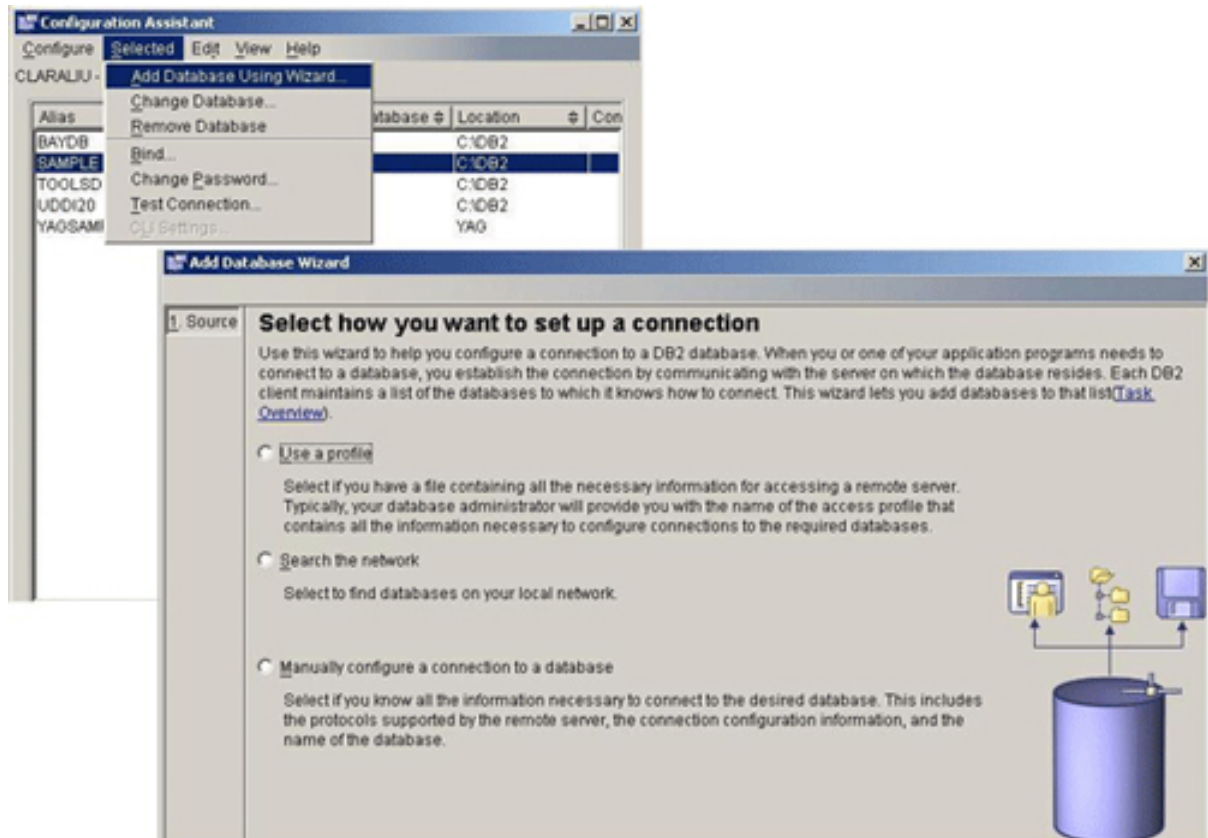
Configuration Assistant

Configure Selected Edit View Help

CLARALIU -

Add Database Using Wizard...
Change Database...
Remove Database
Bind...
Change Password...
Test Connection...
CLI Settings...

| Alias | atabase | Location | Con |
|---|---|---|---|
| BAYDB | | C:\DB2 | |
| SAMPLE | | C:\DB2 | |
| TOOLSD | | C:\DB2 | |
| UDDI20 | | C:\DB2 | |
| YAOSAMI | | YAG | |

Add Database Wizard

1. Source

Select how you want to set up a connection

Use this wizard to help you configure a connection to a DB2 database. When you or one of your application programs needs to connect to a database, you establish the connection by communicating with the server on which the database resides. Each DB2 client maintains a list of the databases to which it knows how to connect. This wizard lets you add databases to that list(Task Overview).

Use a profile

Select if you have a file containing all the necessary information for accessing a remote server. Typically, your database administrator will provide you with the name of the access profile that contains all the information necessary to configure connections to the required databases.

Search the network

Select to find databases on your local network.

Manually configure a connection to a database

Select if you know all the information necessary to connect to the desired database. This includes the protocols supported by the remote server, the connection configuration information, and the name of the database.